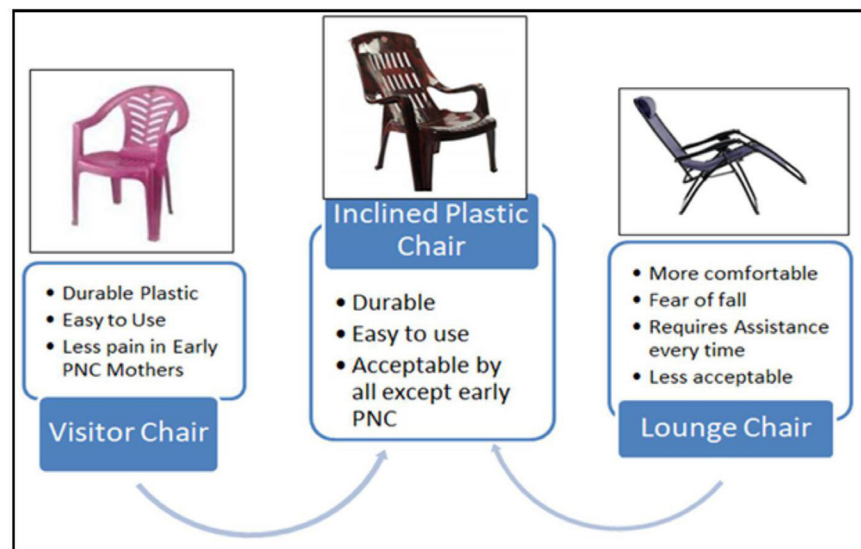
- Durable Plastic
- Easy to Use
- Less pain in Early PNC Mothers

Visitor Chair

Inclined Plastic Chair

- Durable
- Easy to use
- Acceptable by all except early PNC

- More comfortable
- Fear of fall
- Requires Assistance every time
- Less acceptable

Lounge Chair